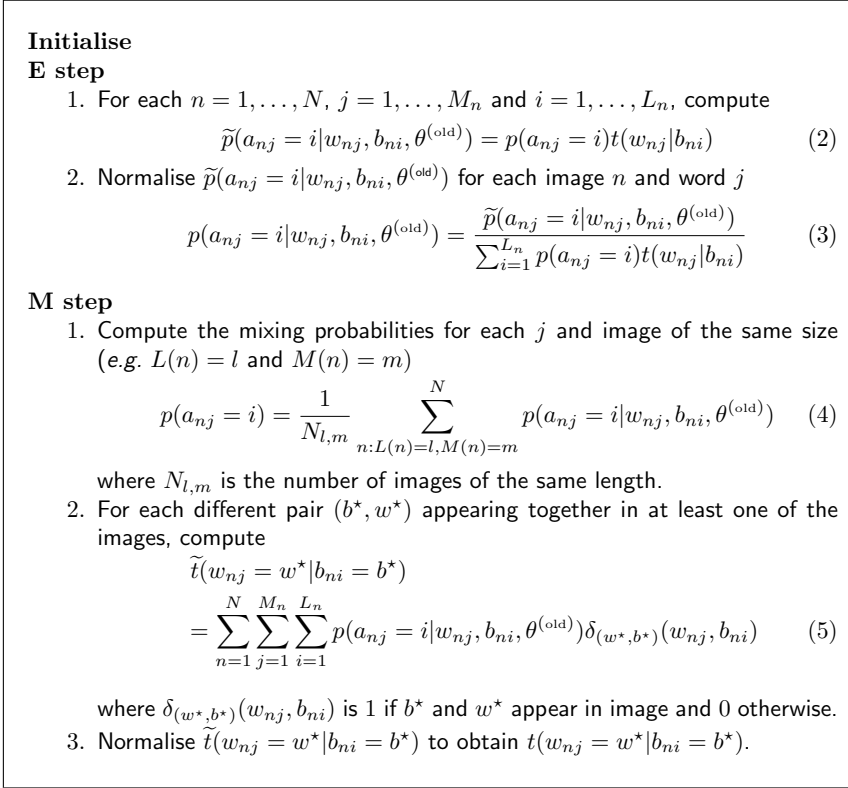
**Initialise**
**E step**

1. For each $n = 1, \ldots, N$, $j = 1, \ldots, M_n$ and $i = 1, \ldots, L_n$, compute
$$\widetilde{p}(a_{nj} = i | w_{nj}, b_{ni}, \theta^{(\text{old})}) = p(a_{nj} = i) t(w_{nj} | b_{ni}) \quad (2)$$
2. Normalise $\widetilde{p}(a_{nj} = i | w_{nj}, b_{ni}, \theta^{(\text{old})})$ for each image $n$ and word $j$
$$p(a_{nj} = i | w_{nj}, b_{ni}, \theta^{(\text{old})}) = \frac{\widetilde{p}(a_{nj} = i | w_{nj}, b_{ni}, \theta^{(\text{old})})}{\sum_{i=1}^{L_n} p(a_{nj} = i) t(w_{nj} | b_{ni})} \quad (3)$$

**M step**

1. Compute the mixing probabilities for each $j$ and image of the same size (*e.g.* $L(n) = l$ and $M(n) = m$)
$$p(a_{nj} = i) = \frac{1}{N_{l,m}} \sum_{n: L(n)=l, M(n)=m}^{N} p(a_{nj} = i | w_{nj}, b_{ni}, \theta^{(\text{old})}) \quad (4)$$
where $N_{l,m}$ is the number of images of the same length.
2. For each different pair $(b^\star, w^\star)$ appearing together in at least one of the images, compute
$$\widetilde{t}(w_{nj} = w^\star | b_{ni} = b^\star)$$
$$= \sum_{n=1}^{N} \sum_{j=1}^{M_n} \sum_{i=1}^{L_n} p(a_{nj} = i | w_{nj}, b_{ni}, \theta^{(\text{old})}) \delta_{(w^\star, b^\star)}(w_{nj}, b_{ni}) \quad (5)$$
where $\delta_{(w^\star, b^\star)}(w_{nj}, b_{ni})$ is $1$ if $b^\star$ and $w^\star$ appear in image and $0$ otherwise.
3. Normalise $\widetilde{t}(w_{nj} = w^\star | b_{ni} = b^\star)$ to obtain $t(w_{nj} = w^\star | b_{ni} = b^\star)$.